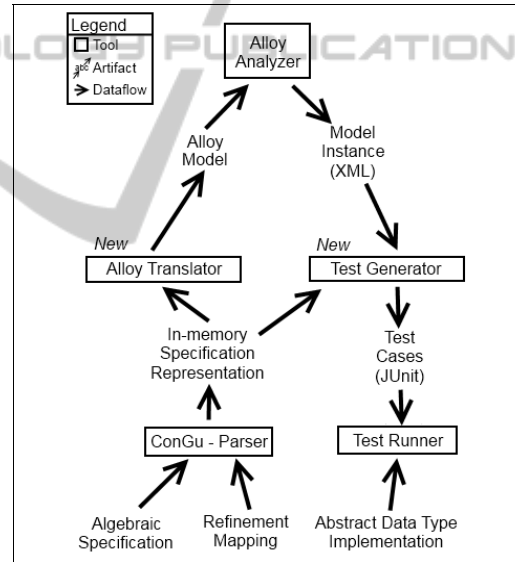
Legend
Tool
abc Artifact
Dataflow

LOGY PUBLICATION

Alloy Analyzer

Alloy Model

Model Instance (XML)

New
Alloy Translator

New
Test Generator

In-memory Specification Representation

Test Cases (JUnit)

ConGu - Parser

Test Runner

Algebraic Specification

Refinement Mapping

Abstract Data Type Implementation